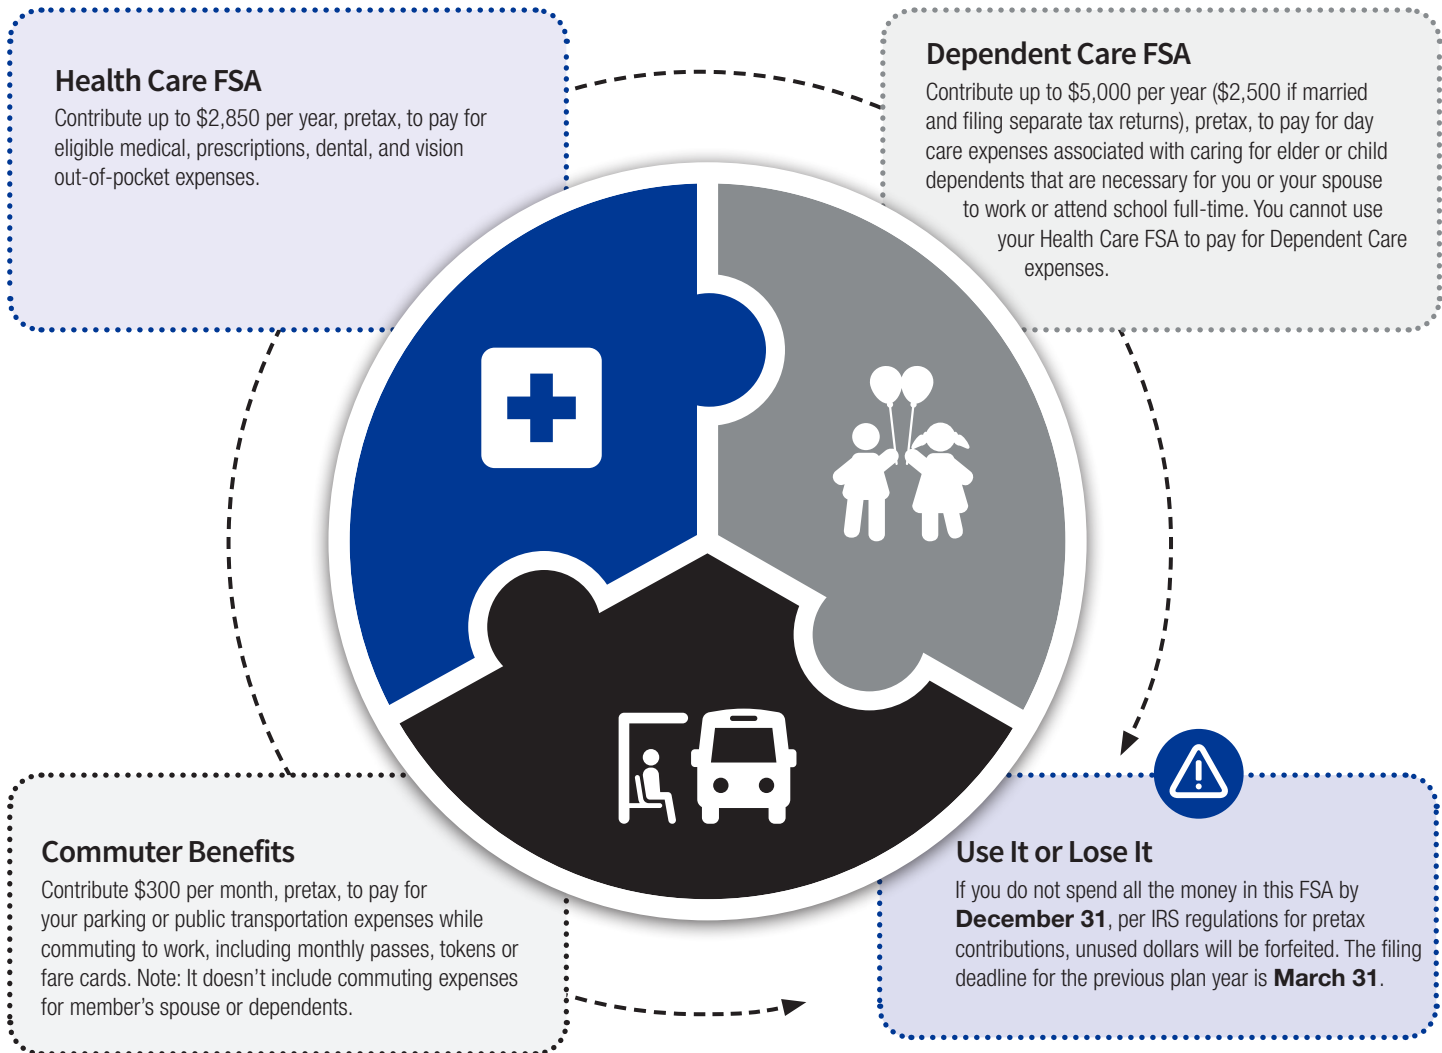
Health Care FSA

Contribute up to $2,850 per year, pretax, to pay for eligible medical, prescriptions, dental, and vision out-of-pocket expenses.

Dependent Care FSA

Contribute up to $5,000 per year ($2,500 if married and filing separate tax returns), pretax, to pay for day care expenses associated with caring for elder or child dependents that are necessary for you or your spouse to work or attend school full-time. You cannot use your Health Care FSA to pay for Dependent Care expenses.

Commuter Benefits

Contribute $300 per month, pretax, to pay for your parking or public transportation expenses while commuting to work, including monthly passes, tokens or fare cards. Note: It doesn't include commuting expenses for member's spouse or dependents.

Use It or Lose It

If you do not spend all the money in this FSA by **December 31**, per IRS regulations for pretax contributions, unused dollars will be forfeited. The filing deadline for the previous plan year is **March 31**.